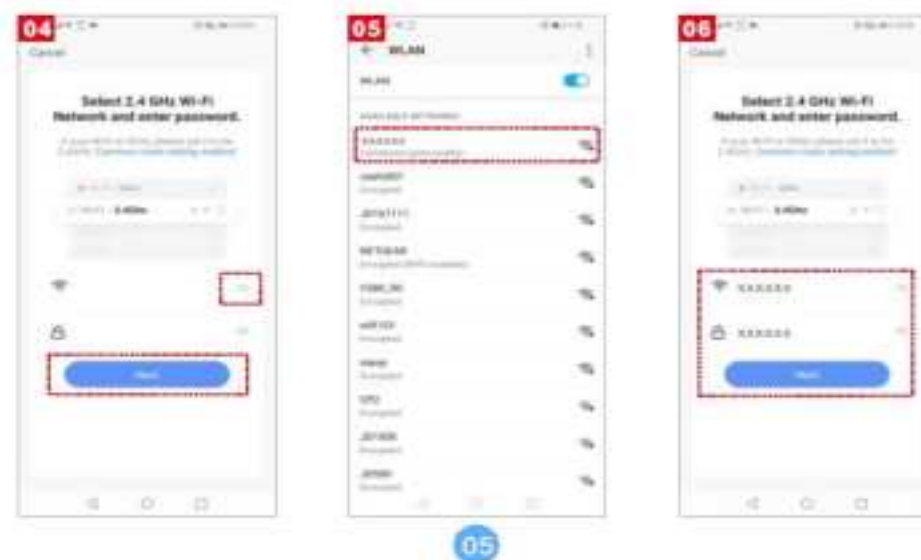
04

Cancel

Select 2.4 GHz Wi-Fi Network and enter password.

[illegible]

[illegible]

Next

05

WLAN

WLAN

AVAILABLE NETWORKS

XXXXXX

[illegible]

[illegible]

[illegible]

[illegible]

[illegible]

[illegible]

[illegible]

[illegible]

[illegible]

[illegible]

06

Cancel

Select 2.4 GHz Wi-Fi Network and enter password.

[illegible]

XXXXXX

XXXXXX

Next

05